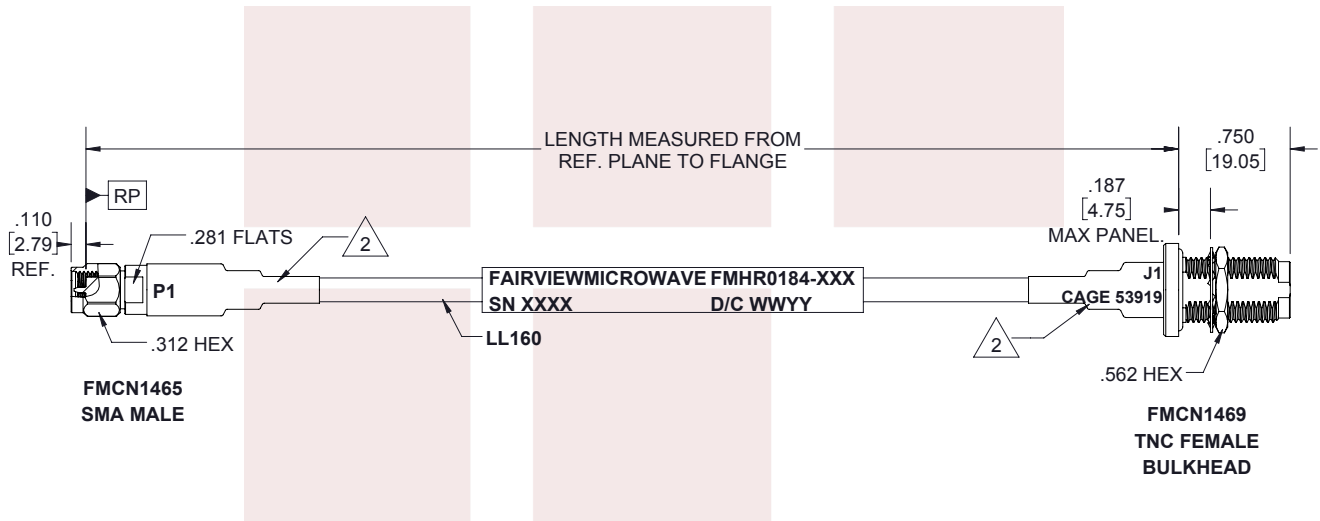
LENGTH MEASURED FROM REF. PLANE TO FLANGE

.750
[19.05]

RP

.187
[4.75]
MAX PANEL

.110
[2.79]
REF.

.281 FLATS

2

P1

FAIRVIEWMICROWAVE FMHR0184-XXX
SN XXXX D/C WWYY

J1
CAGE 53919

.312 HEX

LL160

2

.562 HEX

FMCN1465
SMA MALE

FMCN1469
TNC FEMALE
BULKHEAD